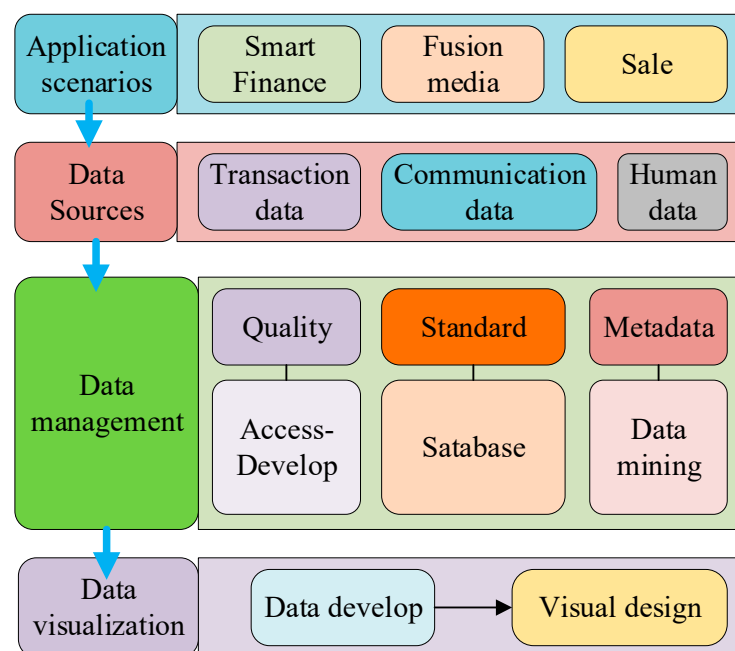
Application scenarios

Smart Finance

Fusion media

Sale

Data Sources

Transaction data

Communication data

Human data

Data management

Quality

Standard

Metadata

Access-Develop

Satabase

Data mining

Data visualization

Data develop

Visual design